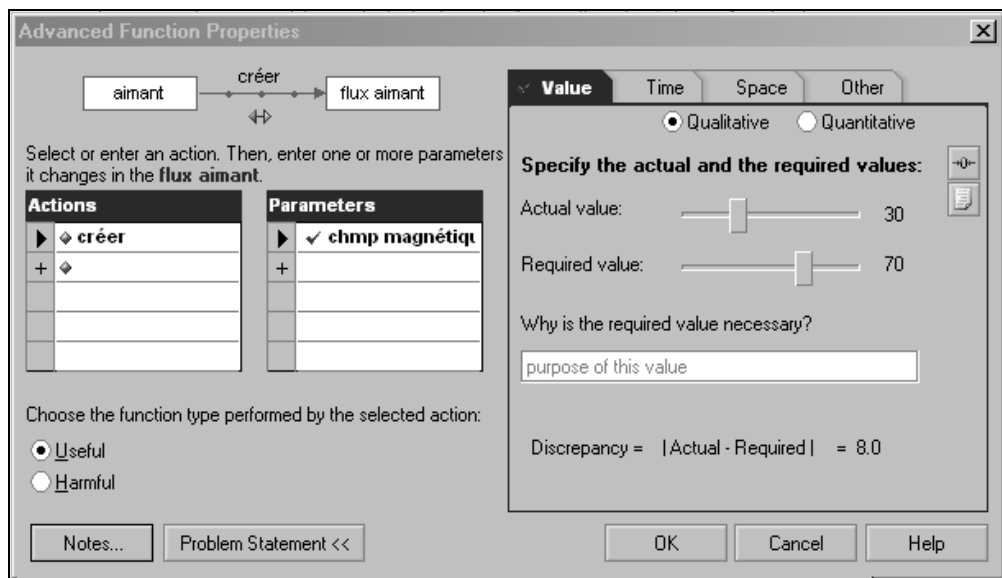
Advanced Function Properties

aimant créer flux aimant

Select or enter an action. Then, enter one or more parameters it changes in the **flux aimant**.

| Actions |
|---|
| ◆ créer |
| + ◆ |

| Parameters |
|---|
| ✓ chmp magnétiqu |
| + |

Choose the function type performed by the selected action:

Useful

Harmful

Value | Time | Space | Other

Qualitative Quantitative

Specify the actual and the required values:

Actual value: 30

Required value: 70

Why is the required value necessary?

purpose of this value

Discrepancy = | Actual - Required | = 8.0

Notes... Problem Statement <<

OK Cancel Help